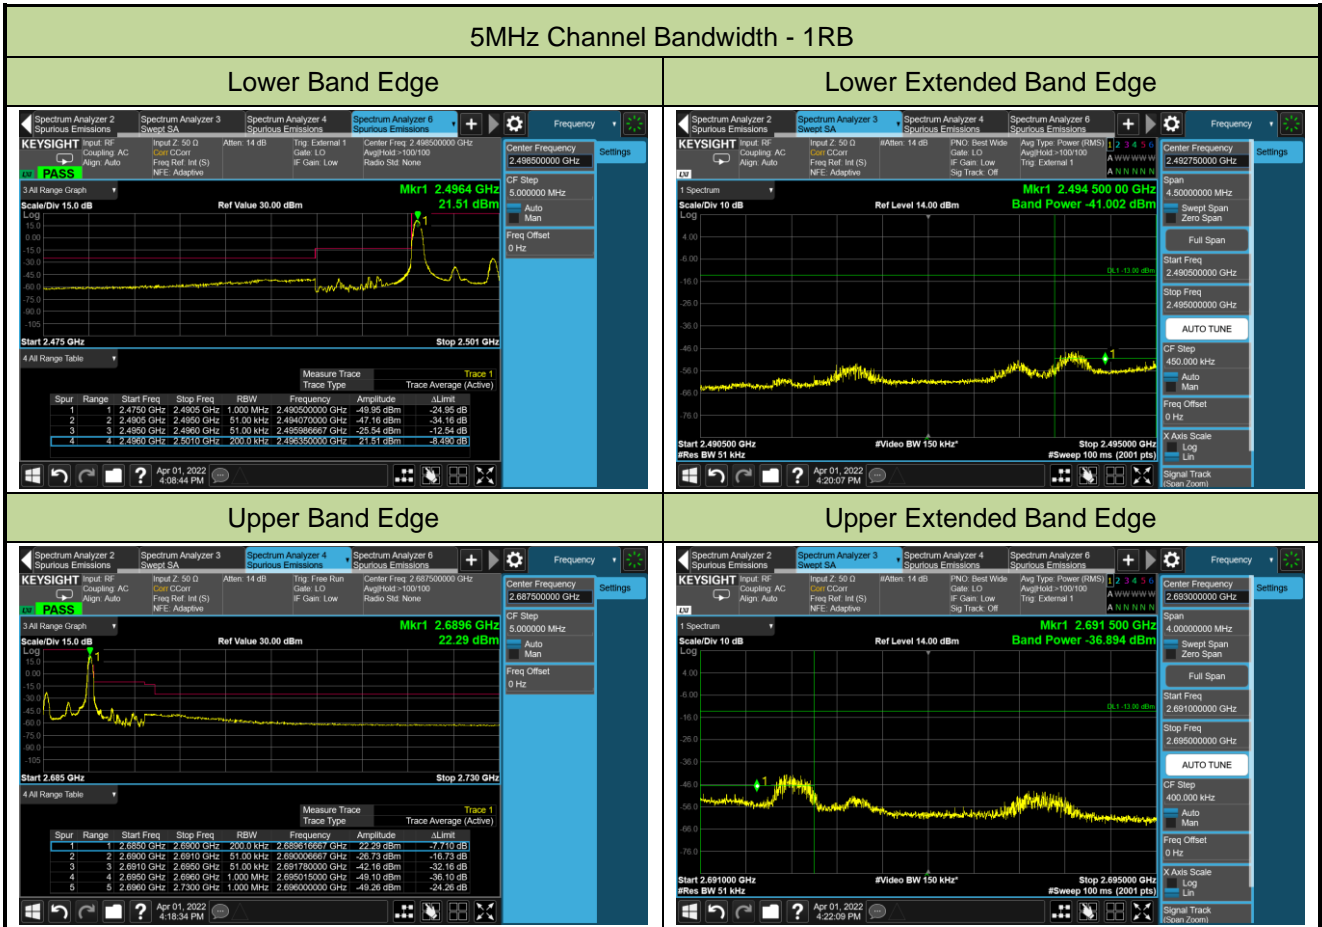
5MHz Channel Bandwidth - 1RB

Lower Band Edge

Spectrum Analyzer 2 Spurious Emissions | Spectrum Analyzer 3 Swept SA | Spectrum Analyzer 4 Spurious Emissions | Spectrum Analyzer 6 Spurious Emissions | Frequency

KEYSIGHT Input: RF Coupling: AC Align: Auto | Input Z: 50 Ω Corr CCorr Freq Ref: Int (S) NFE: Adaptive | Atten: 14 dB | Trig: External 1 Gate: LO IF Gain: Low | Center Freq: 2.498500000 GHz Avg|Hold:>100/100 Radio Std: None

PASS

Center Frequency 2.498500000 GHz | Settings

3 All Range Graph

Mkr1 2.4964 GHz 21.51 dBm

Scale/Div 15.0 dB Ref Value 30.00 dBm

Log 15.0 0.00 -15.0 -30.0 -45.0 -60.0 -75.0 -90.0 -105

CF Step 5.000000 MHz Auto Man

Freq Offset 0 Hz

Start 2.475 GHz Stop 2.501 GHz

4 All Range Table

Measure Trace Trace 1
Trace Type Trace Average (Active)

| Spur | Range | Start Freq | Stop Freq | RBW | Frequency | Amplitude | ΔLimit |
|---|---|---|---|---|---|---|---|
| 1 | 1 | 2.4750 GHz | 2.4905 GHz | 1.000 MHz | 2.490500000 GHz | -49.95 dBm | -24.95 dB |
| 2 | 2 | 2.4905 GHz | 2.4950 GHz | 51.00 kHz | 2.494070000 GHz | -47.16 dBm | -34.16 dB |
| 3 | 3 | 2.4950 GHz | 2.4960 GHz | 51.00 kHz | 2.495986667 GHz | -25.54 dBm | -12.54 dB |
| 4 | 4 | 2.4960 GHz | 2.5010 GHz | 200.0 kHz | 2.496350000 GHz | 21.51 dBm | -8.490 dB |

Apr 01, 2022 4:08:44 PM

Lower Extended Band Edge

Spectrum Analyzer 2 Spurious Emissions | Spectrum Analyzer 3 Swept SA | Spectrum Analyzer 4 Spurious Emissions | Spectrum Analyzer 6 Spurious Emissions | Frequency

KEYSIGHT Input: RF Coupling: AC Align: Auto | Input Z: 50 Ω Corr CCorr Freq Ref: Int (S) NFE: Adaptive | #Atten: 14 dB | PNO: Best Wide Gate: LO IF Gain: Low Sig Track: Off | Avg Type: Power (RMS) Avg|Hold:>100/100 Trig: External 1 | 1 2 3 4 5 6 A WWWWW A NNNNN

Center Frequency 2.492750000 GHz | Settings

1 Spectrum

Mkr1 2.494 500 00 GHz Band Power -41.002 dBm

Scale/Div 10 dB Ref Level 14.00 dBm

Log 4.00 -6.00 -16.0 -26.0 -36.0 -46.0 -56.0 -66.0 -76.0

DL1 -13.00 dBm

Span 4.50000000 MHz Swept Span Zero Span Full Span Start Freq 2.490500000 GHz Stop Freq 2.495000000 GHz AUTO TUNE CF Step 450.000 kHz Auto Man Freq Offset 0 Hz X Axis Scale Log Lin Signal Track (Span Zoom)

Start 2.490500 GHz #Res BW 51 kHz #Video BW 150 kHz* Stop 2.495000 GHz #Sweep 100 ms (2001 pts)

Apr 01, 2022 4:20:07 PM

Upper Band Edge

Spectrum Analyzer 2 Spurious Emissions | Spectrum Analyzer 3 Swept SA | Spectrum Analyzer 4 Spurious Emissions | Spectrum Analyzer 6 Spurious Emissions | Frequency

KEYSIGHT Input: RF Coupling: AC Align: Auto | Input Z: 50 Ω Corr CCorr Freq Ref: Int (S) NFE: Adaptive | Atten: 14 dB | Trig: Free Run Gate: LO IF Gain: Low | Center Freq: 2.687500000 GHz Avg|Hold:>100/100 Radio Std: None

PASS

Center Frequency 2.687500000 GHz | Settings

3 All Range Graph

Mkr1 2.6896 GHz 22.29 dBm

Scale/Div 15.0 dB Ref Value 30.00 dBm

Log 15.0 0.00 -15.0 -30.0 -45.0 -60.0 -75.0 -90.0 -105

CF Step 5.000000 MHz Auto Man

Freq Offset 0 Hz

Start 2.685 GHz Stop 2.730 GHz

4 All Range Table

Measure Trace Trace 1
Trace Type Trace Average (Active)

| Spur | Range | Start Freq | Stop Freq | RBW | Frequency | Amplitude | ΔLimit |
|---|---|---|---|---|---|---|---|
| 1 | 1 | 2.6850 GHz | 2.6900 GHz | 200.0 kHz | 2.689616667 GHz | 22.29 dBm | -7.710 dB |
| 2 | 2 | 2.6900 GHz | 2.6910 GHz | 51.00 kHz | 2.690006667 GHz | -26.73 dBm | -16.73 dB |
| 3 | 3 | 2.6910 GHz | 2.6950 GHz | 51.00 kHz | 2.691780000 GHz | -42.16 dBm | -32.16 dB |
| 4 | 4 | 2.6950 GHz | 2.6960 GHz | 1.000 MHz | 2.695015000 GHz | -49.10 dBm | -36.10 dB |
| 5 | 5 | 2.6960 GHz | 2.7300 GHz | 1.000 MHz | 2.696000000 GHz | -49.26 dBm | -24.26 dB |

Apr 01, 2022 4:18:34 PM

Upper Extended Band Edge

Spectrum Analyzer 2 Spurious Emissions | Spectrum Analyzer 3 Swept SA | Spectrum Analyzer 4 Spurious Emissions | Spectrum Analyzer 6 Spurious Emissions | Frequency

KEYSIGHT Input: RF Coupling: AC Align: Auto | Input Z: 50 Ω Corr CCorr Freq Ref: Int (S) NFE: Adaptive | #Atten: 14 dB | PNO: Best Wide Gate: LO IF Gain: Low Sig Track: Off | Avg Type: Power (RMS) Avg|Hold:>100/100 Trig: External 1 | 1 2 3 4 5 6 A WWWWW A NNNNN

Center Frequency 2.693000000 GHz | Settings

1 Spectrum

Mkr1 2.691 500 GHz Band Power -36.894 dBm

Scale/Div 10 dB Ref Level 14.00 dBm

Log 4.00 -6.00 -16.0 -26.0 -36.0 -46.0 -56.0 -66.0 -76.0

DL1 -13.00 dBm

Span 4.00000000 MHz Swept Span Zero Span Full Span Start Freq 2.691000000 GHz Stop Freq 2.695000000 GHz AUTO TUNE CF Step 400.000 kHz Auto Man Freq Offset 0 Hz X Axis Scale Log Lin Signal Track (Span Zoom)

Start 2.691000 GHz #Res BW 51 kHz #Video BW 150 kHz* Stop 2.695000 GHz #Sweep 100 ms (2001 pts)

Apr 01, 2022 4:22:09 PM